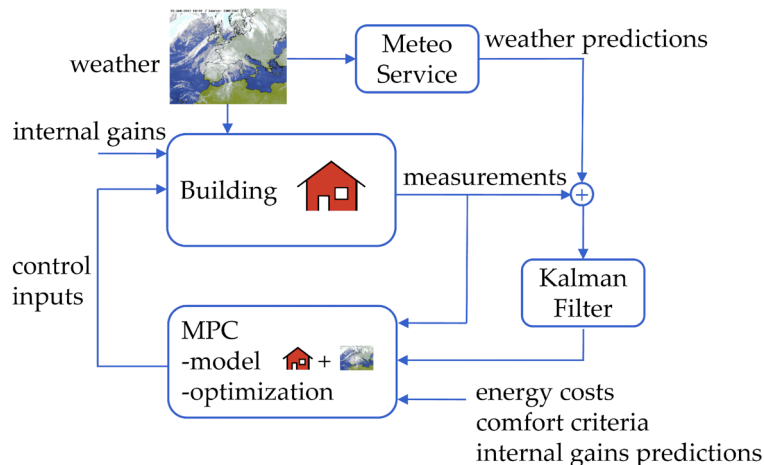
weather

Meteo Service

weather predictions

internal gains

Building

measurements

$+$

control inputs

Kalman Filter

MPC
-model +
-optimization

energy costs
comfort criteria
internal gains predictions